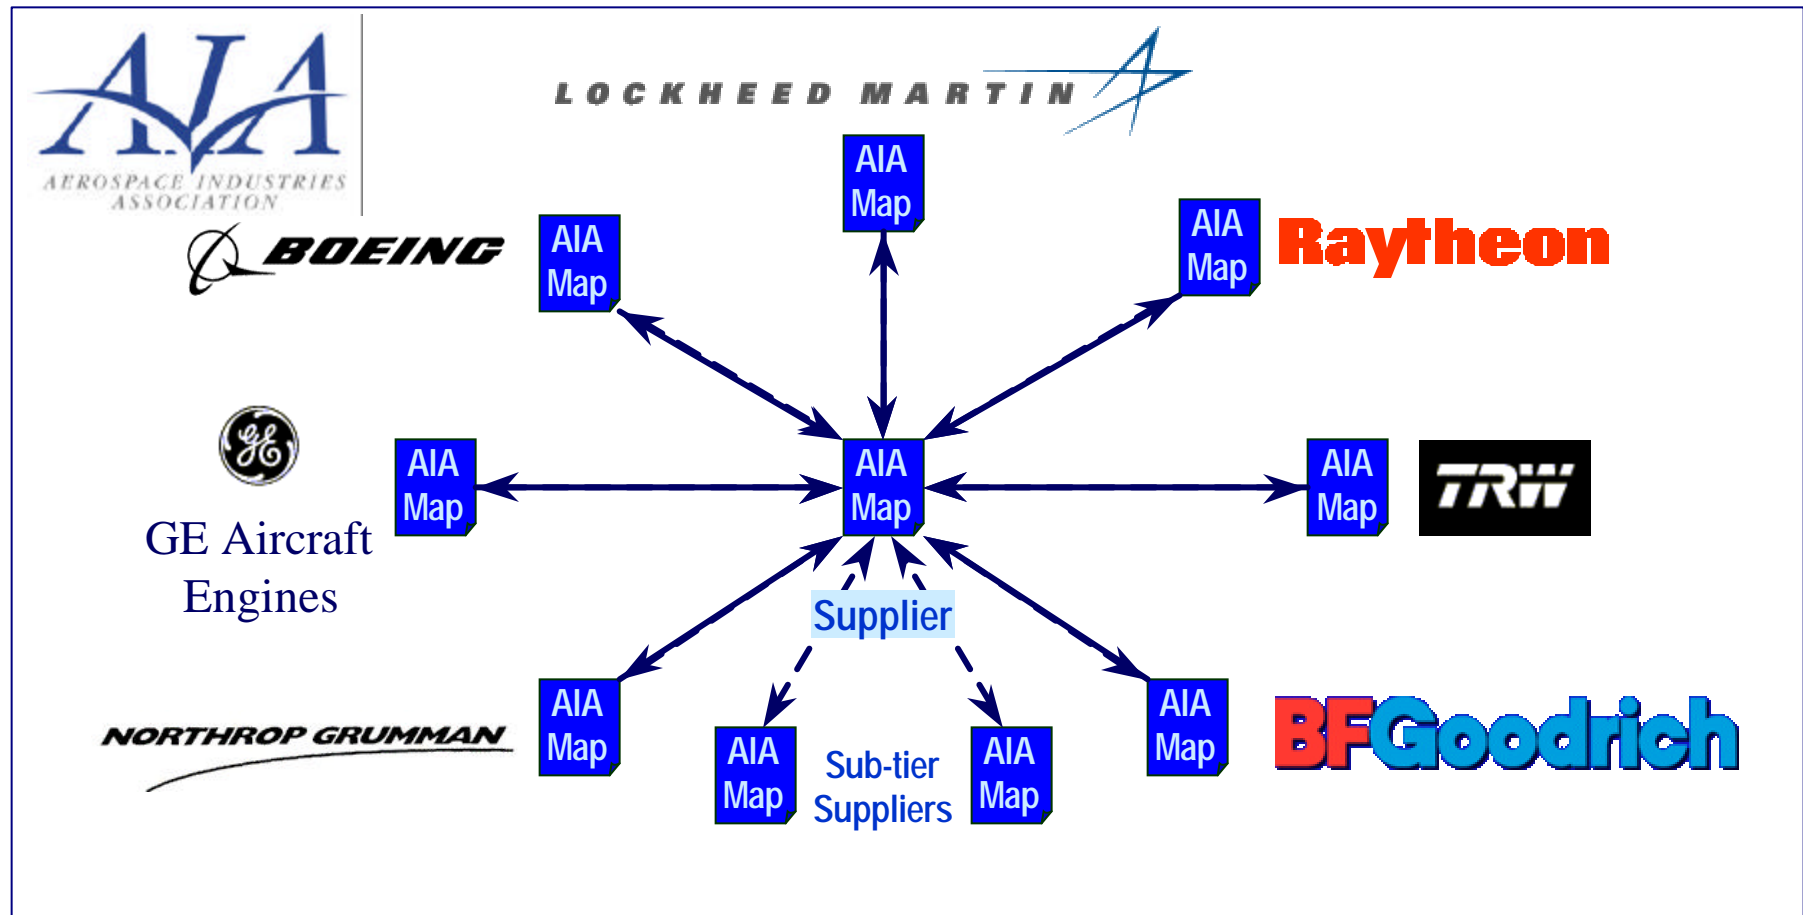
AIA
AEROSPACE INDUSTRIES ASSOCIATION

LOCKHEED MARTIN

AIA Map

BOEING

AIA Map

AIA Map

Raytheon

GE Aircraft Engines

AIA Map

AIA Map

AIA Map

TRW

Supplier

AIA Map

NORTHROP GRUMMAN

AIA Map

Sub-tier Suppliers

AIA Map

AIA Map

BFGoodrich